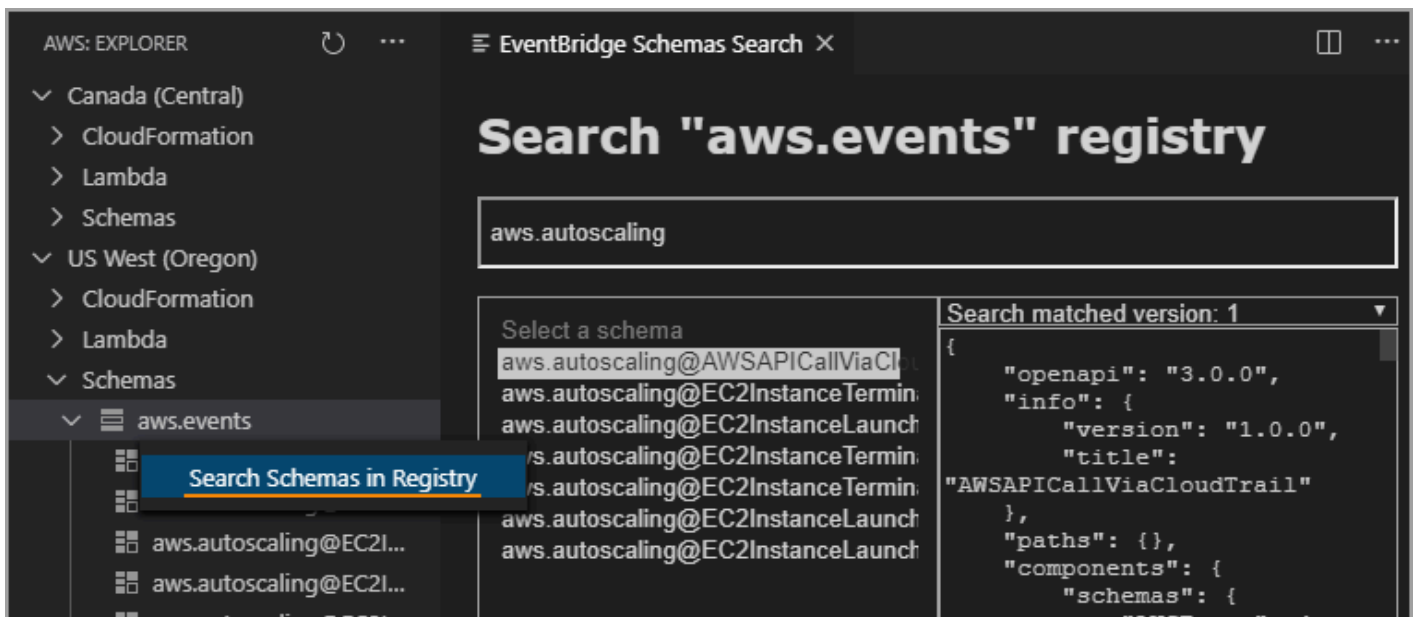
AWS: EXPLORER

Canada (Central)
CloudFormation
Lambda
Schemas
US West (Oregon)
CloudFormation
Lambda
Schemas
aws.events
Search Schemas in Registry
aws.autoscaling@EC2I...
aws.autoscaling@EC2I...

EventBridge Schemas Search ×

Search "aws.events" registry

aws.autoscaling

Select a schema
aws.autoscaling@AWSAPICallViaCl
aws.autoscaling@EC2InstanceTermin
aws.autoscaling@EC2InstanceLaunch
aws.autoscaling@EC2InstanceTermin
aws.autoscaling@EC2InstanceTermin
aws.autoscaling@EC2InstanceLaunch
aws.autoscaling@EC2InstanceLaunch

Search matched version: 1

{
"openapi": "3.0.0",
"info": {
"version": "1.0.0",
"title":
"AWSAPICallViaCloudTrail"
},
"paths": {},
"components": {
"schemas": {